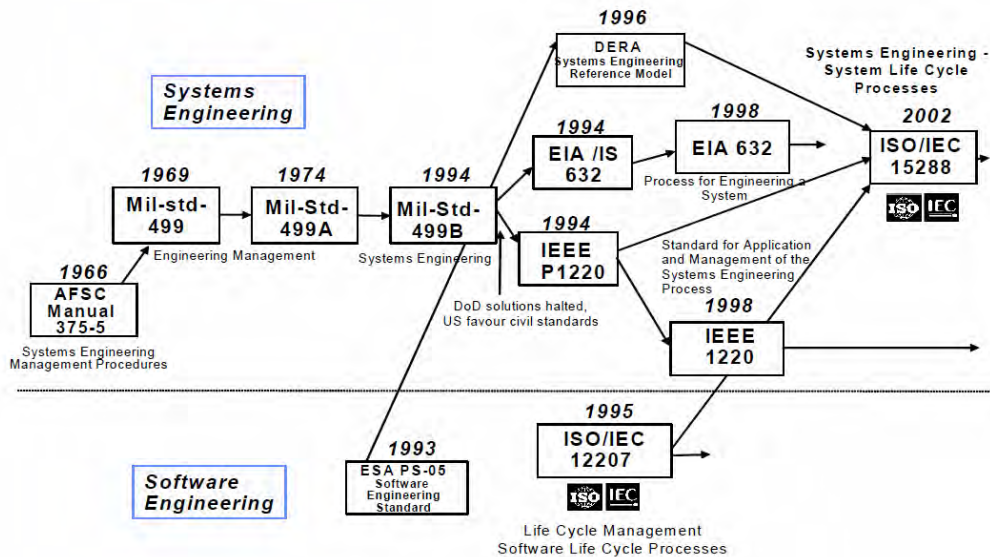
Systems Engineering

1966
AFSC Manual 375-5
Systems Engineering Management Procedures

1969
Mil-std-499
Engineering Management

1974
Mil-Std-499A

1994
Mil-Std-499B
Systems Engineering

1996
DERA
Systems Engineering Reference Model

1994
EIA /IS 632

1998
EIA 632
Process for Engineering a System

1994
IEEE P1220
Standard for Application and Management of the Systems Engineering Process

DoD solutions halted, US favour civil standards

1998
IEEE 1220

Systems Engineering - System Life Cycle Processes

2002
ISO/IEC 15288
ISO IEC

Software Engineering

1993
ESA PS-05
Software Engineering Standard

1995
ISO/IEC 12207
ISO IEC

Life Cycle Management
Software Life Cycle Processes